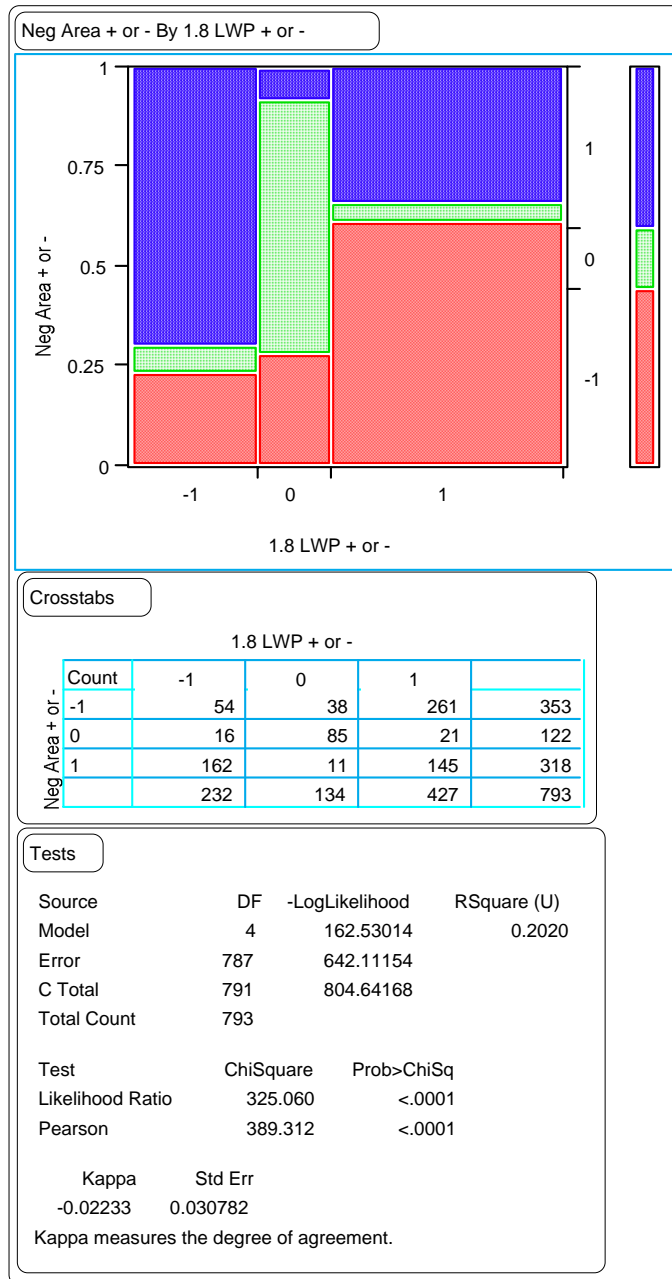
Neg Area + or - By 1.8 LWP + or -

1
0.75
0.5
0.25
0
Neg Area + or -
1
0
-1
-1
0
1
1.8 LWP + or -

Crosstabs

1.8 LWP + or -

| Count | -1 | 0 | 1 | |
|---|---|---|---|---|
| -1 | 54 | 38 | 261 | 353 |
| 0 | 16 | 85 | 21 | 122 |
| 1 | 162 | 11 | 145 | 318 |
| | 232 | 134 | 427 | 793 |

Neg Area + or -

Tests

| Source | DF | -LogLikelihood | RSquare (U) |
|---|---|---|---|
| Model | 4 | 162.53014 | 0.2020 |
| Error | 787 | 642.11154 | |
| C Total | 791 | 804.64168 | |
| Total Count | 793 | | |

| Test | ChiSquare | Prob>ChiSq |
|---|---|---|
| Likelihood Ratio | 325.060 | <.0001 |
| Pearson | 389.312 | <.0001 |

| Kappa | Std Err |
|---|---|
| -0.02233 | 0.030782 |

Kappa measures the degree of agreement.